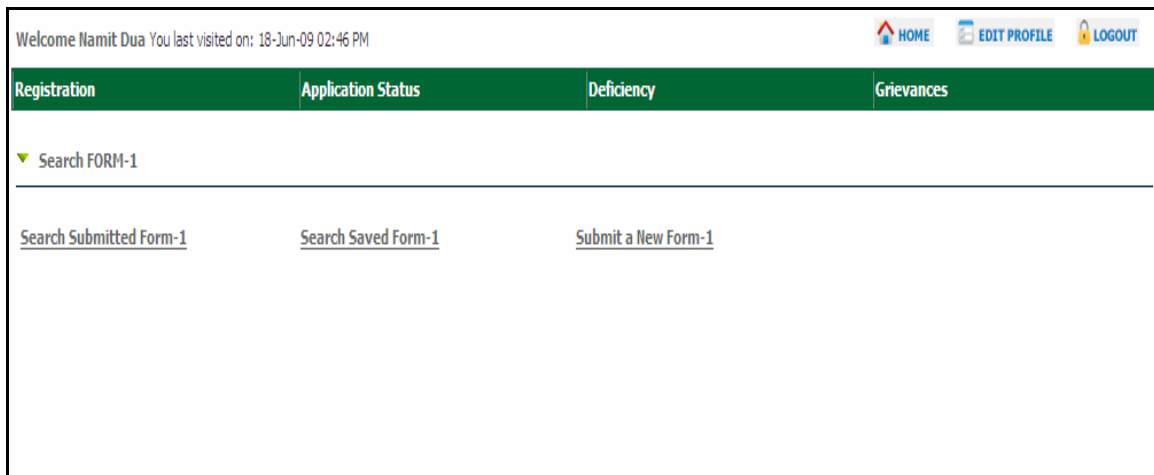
Welcome Namit Dua You last visited on: 18-Jun-09 02:46 PM

HOME EDIT PROFILE LOGOUT

Registration Application Status Deficiency Grievances

Search FORM-1

Search Submitted Form-1 Search Saved Form-1 Submit a New Form-1